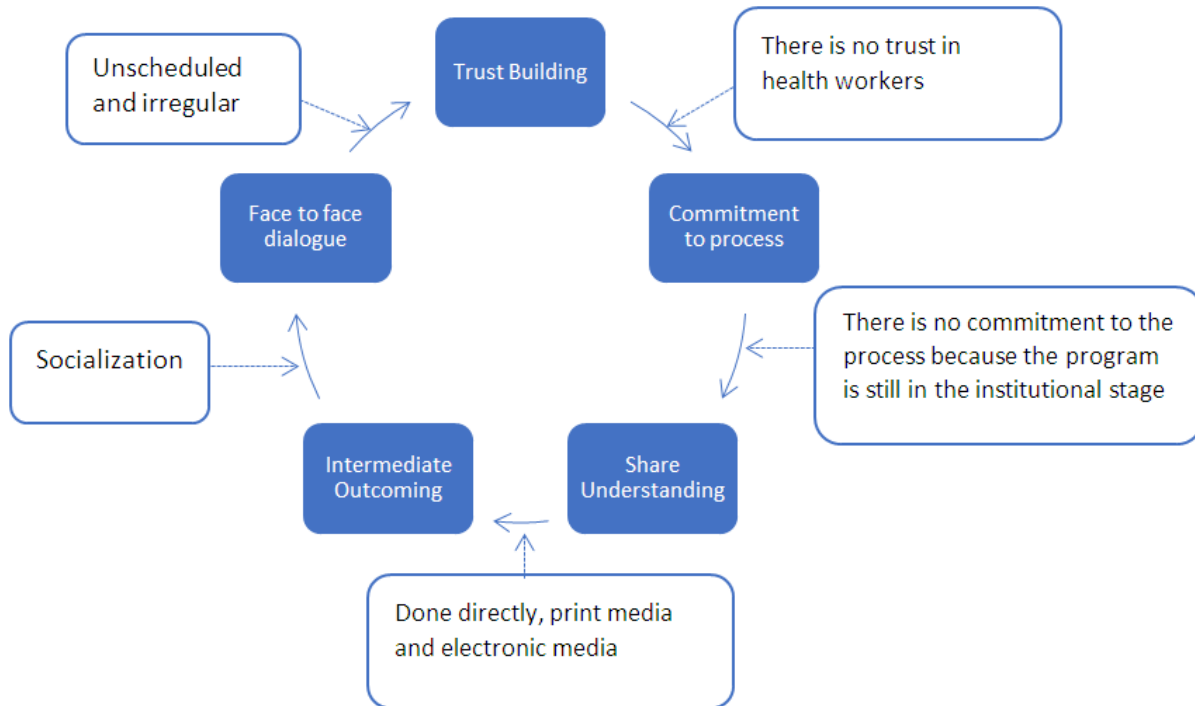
Trust Building

There is no trust in health workers

Commitment to process

There is no commitment to the process because the program is still in the institutional stage

Share Understanding

Done directly, print media and electronic media

Intermediate Outcoming

Socialization

Face to face dialogue

Unscheduled and irregular